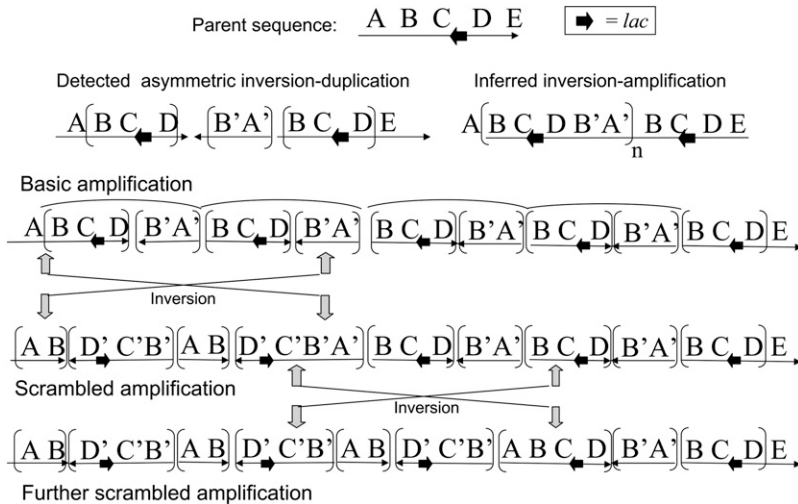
Parent sequence: A B C D E

= *lac*

Detected asymmetric inversion-duplication

A B C D B'A' B C D E

Inferred inversion-amplification

A B C D B'A' B C D E

n

Basic amplification

A B C D B'A' B C D B'A' B C D B'A' B C D B'A' B C D E

Inversion

A B D' C'B' A B D' C'B'A' B C D B'A' B C D B'A' B C D E

Scrambled amplification

Inversion

A B D' C'B' A B D' C'B' A B D' C'B' A B C D B'A' B C D E

Further scrambled amplification